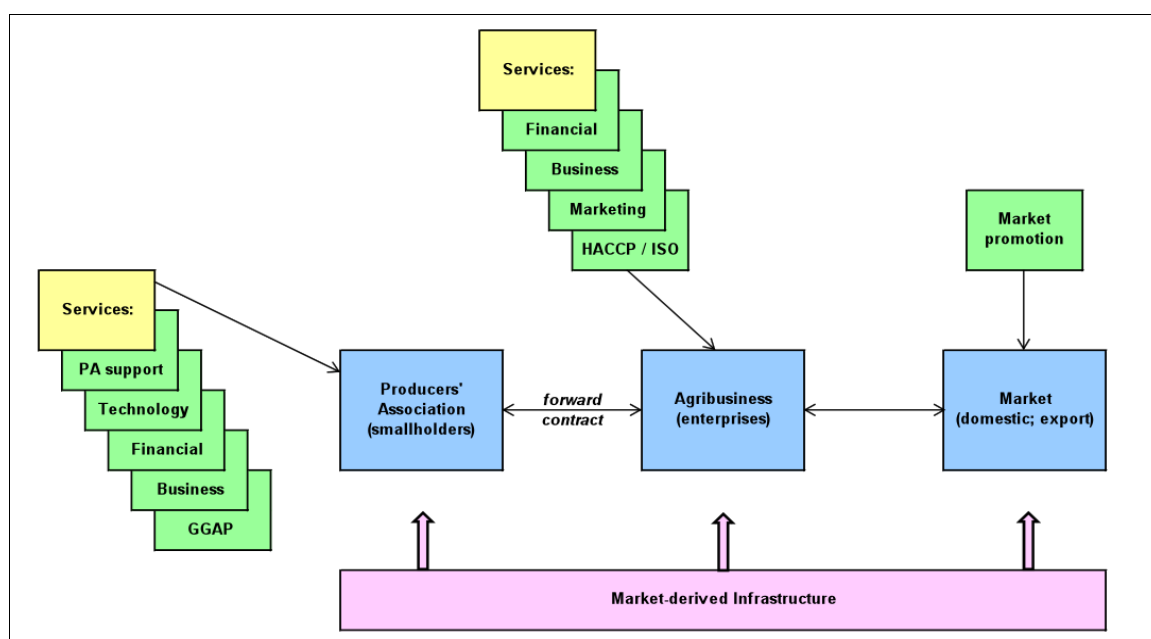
Services:

Financial

Business

Marketing

HACCP / ISO

Market promotion

Services:

PA support

Technology

Financial

Business

GGAP

Producers' Association (smallholders)

forward contract

Agribusiness (enterprises)

Market (domestic; export)

Market-derived Infrastructure